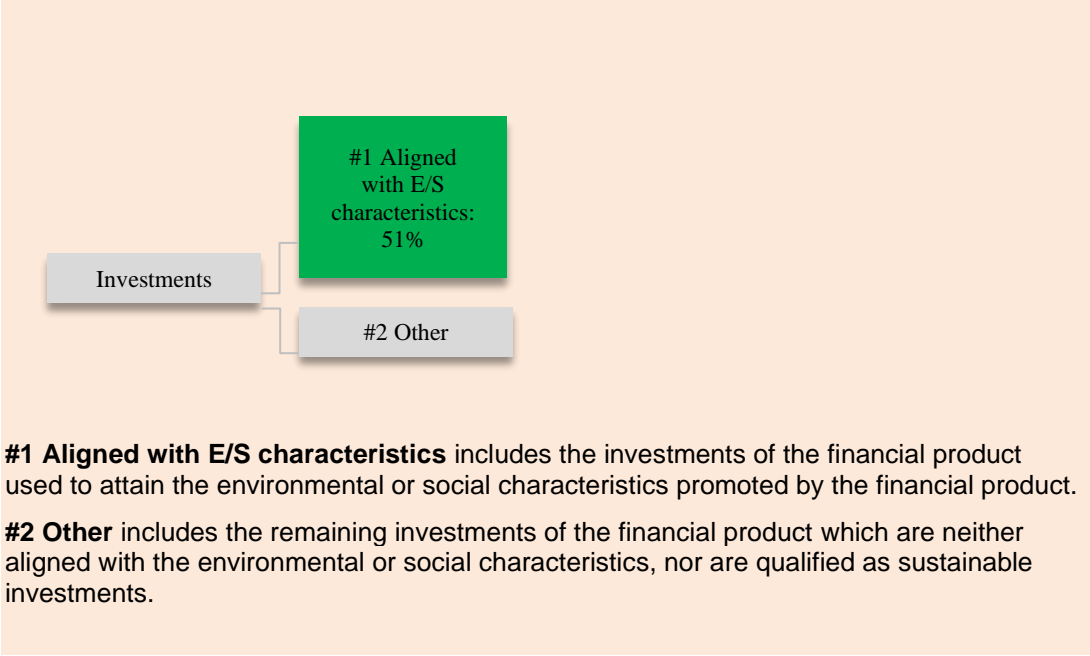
#1 Aligned with E/S characteristics: 51%

Investments

#2 Other

**#1 Aligned with E/S characteristics** includes the investments of the financial product used to attain the environmental or social characteristics promoted by the financial product.

**#2 Other** includes the remaining investments of the financial product which are neither aligned with the environmental or social characteristics, nor are qualified as sustainable investments.